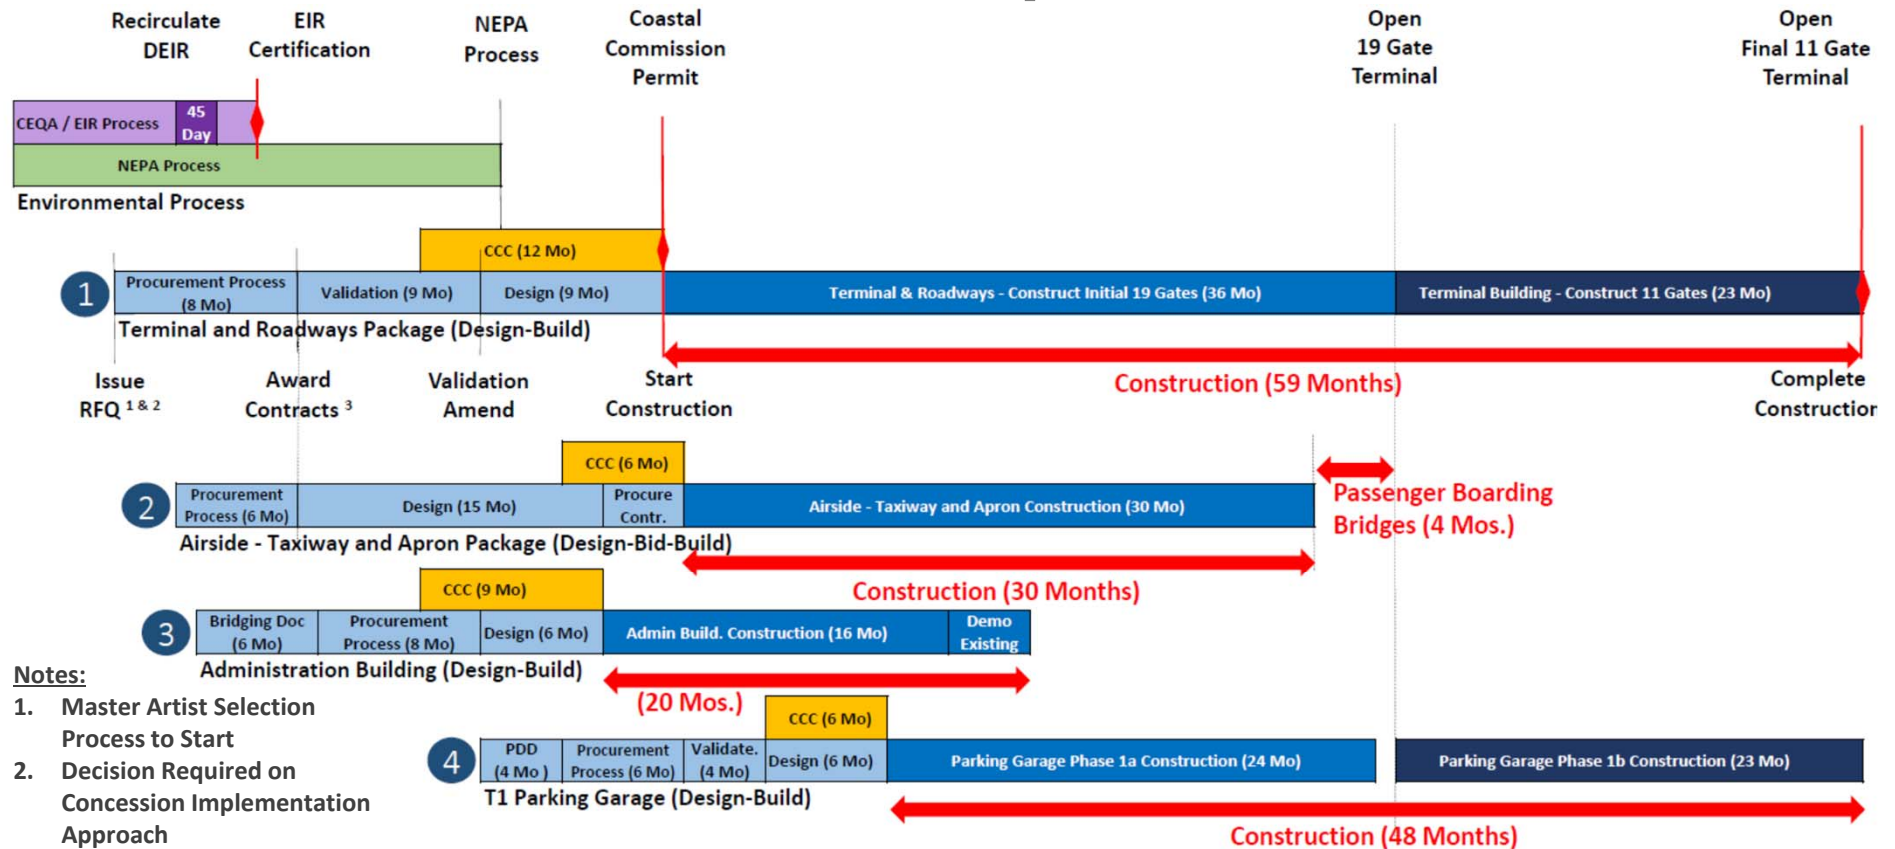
Recirculate DEIR

EIR Certification

NEPA Process

Coastal Commission Permit

Open 19 Gate Terminal

Open Final 11 Gate Terminal

CEQA / EIR Process

45 Day

NEPA Process

Environmental Process

CCC (12 Mo)

1

Procurement Process (8 Mo)

Validation (9 Mo)

Design (9 Mo)

Terminal & Roadways - Construct Initial 19 Gates (36 Mo)

Terminal Building - Construct 11 Gates (23 Mo)

Terminal and Roadways Package (Design-Build)

Construction (59 Months)

Issue RFQ $^{1 \& 2}$

Award Contracts $^{3}$

Validation Amend

Start Construction

Complete Constructior

CCC (6 Mo)

2

Procurement Process (6 Mo)

Design (15 Mo)

Procure Contr.

Airside - Taxiway and Apron Construction (30 Mo)

Passenger Boarding Bridges (4 Mos.)

Airside - Taxiway and Apron Package (Design-Bid-Build)

Construction (30 Months)

CCC (9 Mo)

3

Bridging Doc (6 Mo)

Procurement Process (8 Mo)

Design (6 Mo)

Admin Build. Construction (16 Mo)

Demo Existing

Administration Building (Design-Build)

(20 Mos.)

Notes:
1. Master Artist Selection Process to Start
2. Decision Required on Concession Implementation Approach

CCC (6 Mo)

4

PDD (4 Mo)

Procurement Process (6 Mo)

Validate. (4 Mo)

Design (6 Mo)

Parking Garage Phase 1a Construction (24 Mo)

Parking Garage Phase 1b Construction (23 Mo)

T1 Parking Garage (Design-Build)

Construction (48 Months)